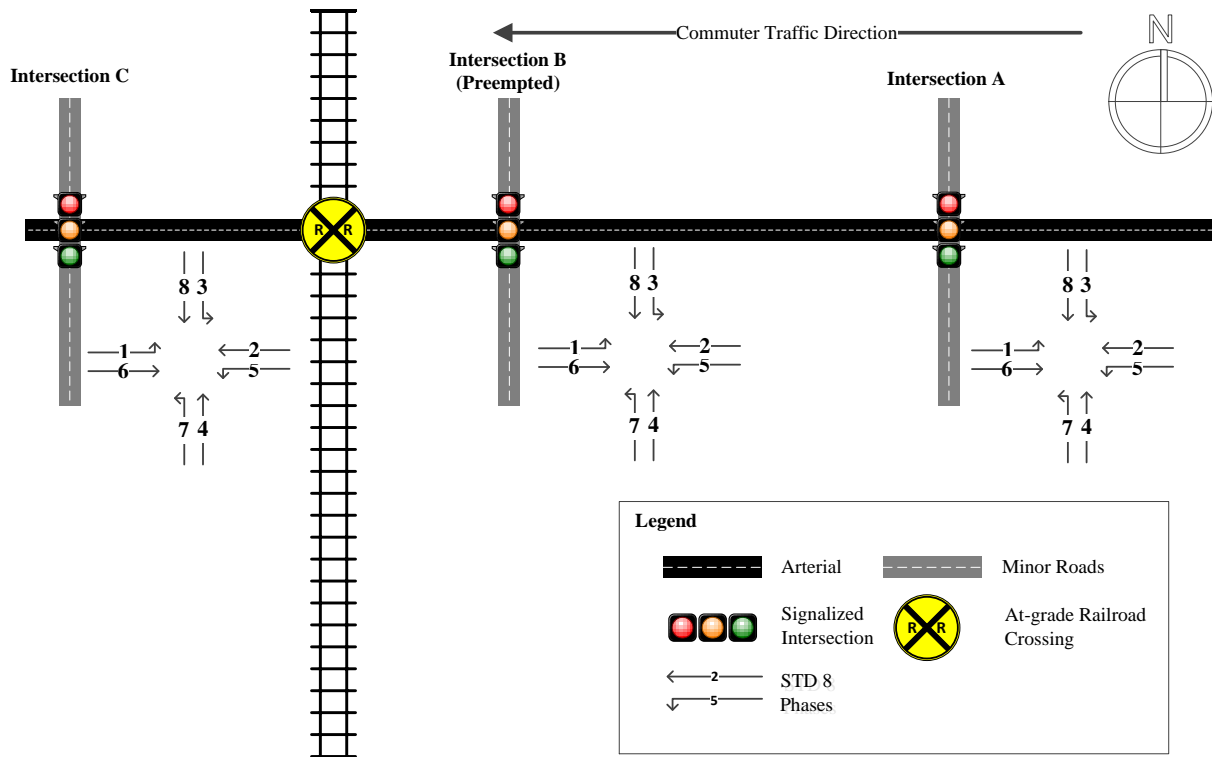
Commuter Traffic Direction

N

Intersection C

Intersection B (Preempted)

Intersection A

R R

8 3
1
6
2
5
7 4

8 3
1
6
2
5
7 4

8 3
1
6
2
5
7 4

Legend

Arterial

Minor Roads

Signalized Intersection

R R

At-grade Railroad Crossing

2
5
STD 8 Phases